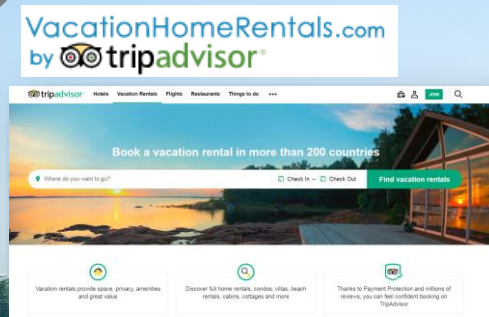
VacationHomeRentals.com
by tripadvisor®

tripadvisor Hotels Vacation Rentals Flights Restaurants Things to do ••• JOIN

Book a vacation rental in more than 200 countries

Where do you want to go? Check In — Check Out Find vacation rentals

Vacation rentals provide space, privacy, amenities and great value

Discover full home rentals, condos, villas, beach rentals, cabins, cottages and more

Thanks to Payment Protection and millions of reviews, you can feel confident booking on TripAdvisor